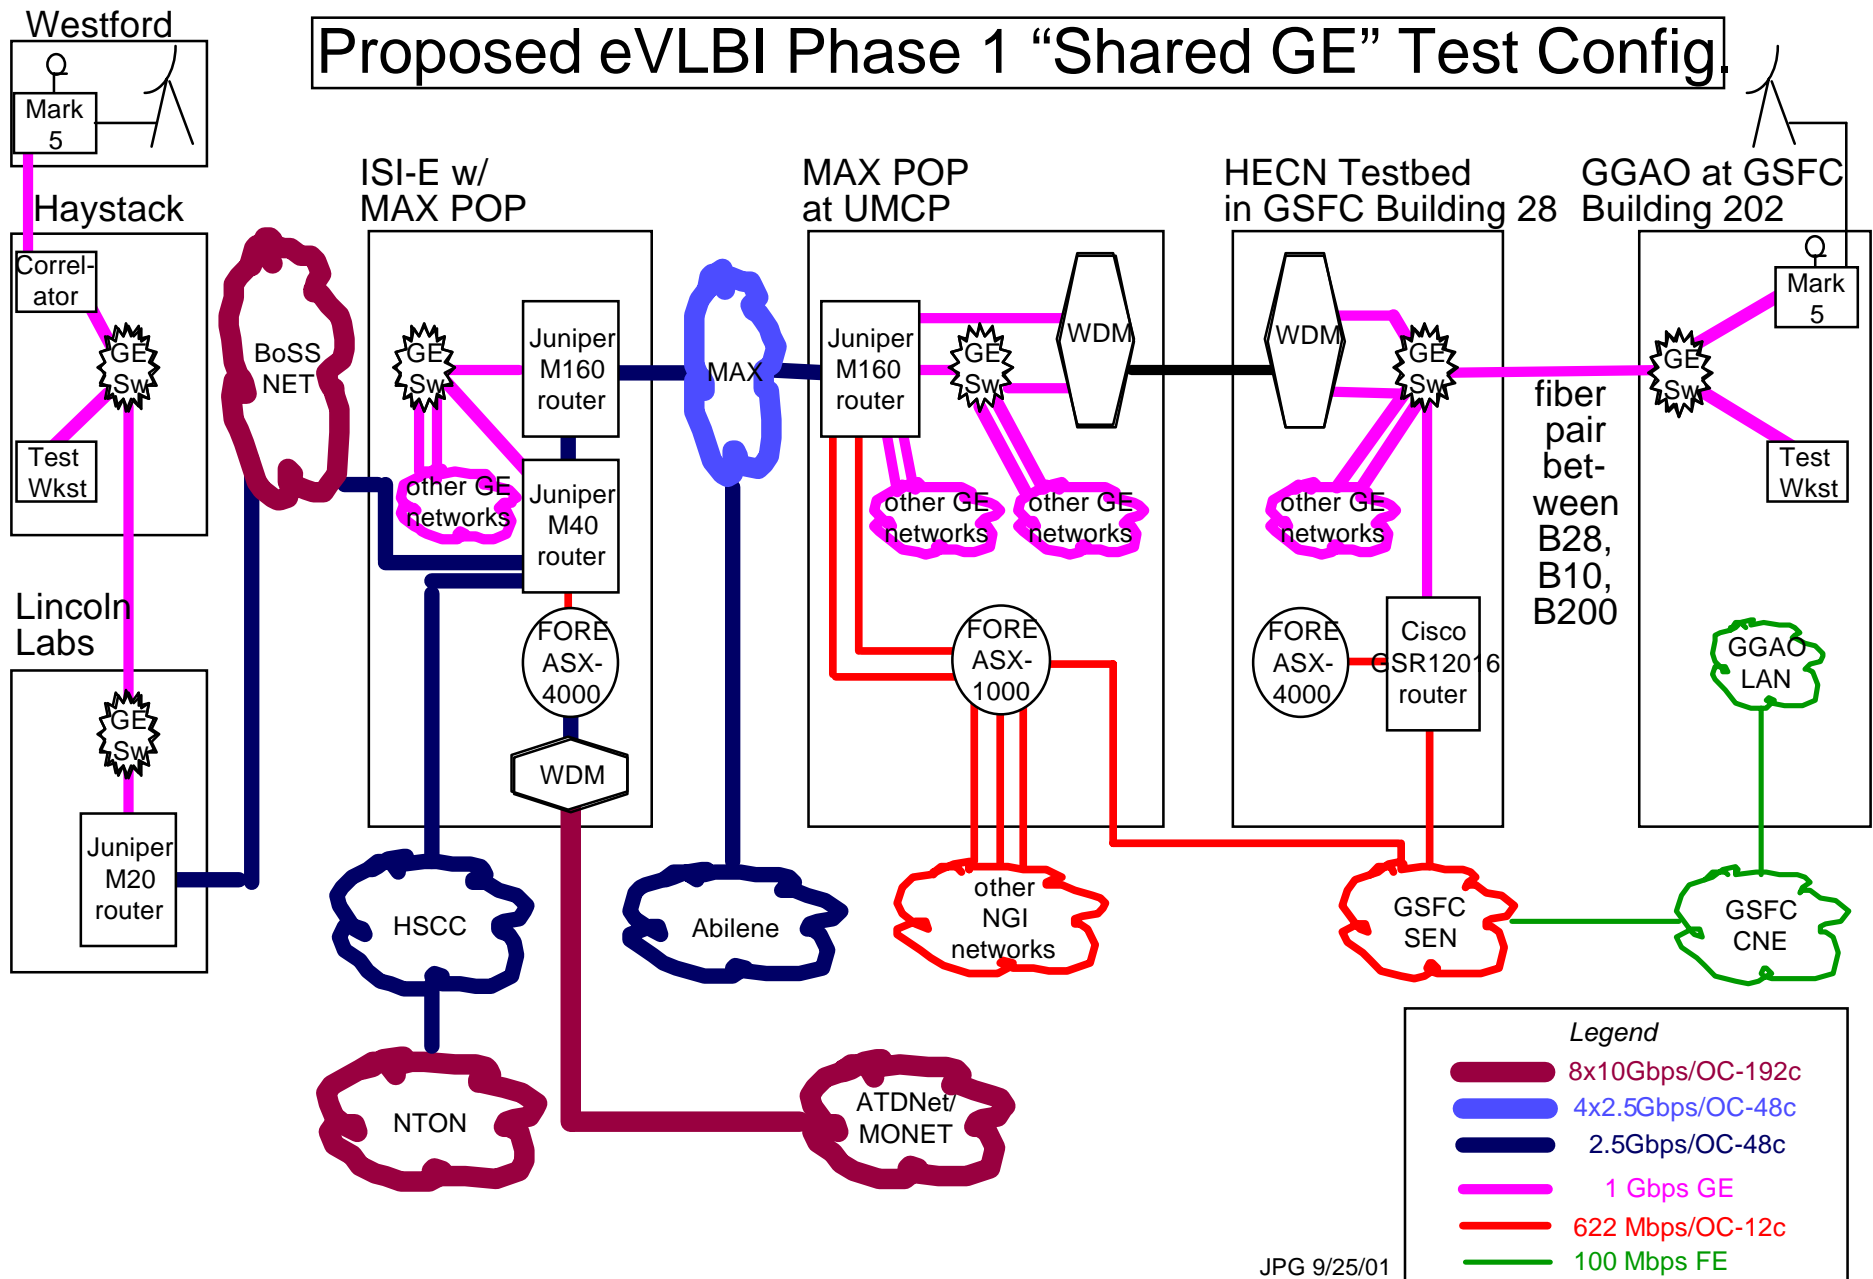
Proposed eVLBI Phase 1 “Shared GE” Test Config.

Westford

Mark 5

Haystack

Correl-ator

GE Sw

Test Wkst

Lincoln Labs

GE Sw

Juniper M20 router

BoSS NET

ISI-E w/ MAX POP

GE Sw

Juniper M160 router

other GE networks

Juniper M40 router

FORE ASX-4000

WDM

MAX

MAX POP at UMCP

Juniper M160 router

GE Sw

WDM

other GE networks

other GE networks

FORE ASX-1000

HECN Testbed in GSFC Building 28

WDM

GE Sw

other GE networks

FORE ASX-4000

Cisco GSR12016 router

fiber pair bet-ween B28, B10, B200

GGAO at GSFC Building 202

Mark 5

GE Sw

Test Wkst

GGAO LAN

HSCC

Abilene

other NGI networks

GSFC SEN

GSFC CNE

NTON

ATDNet/ MONET

Legend

8x10Gbps/OC-192c

4x2.5Gbps/OC-48c

2.5Gbps/OC-48c

1 Gbps GE

622 Mbps/OC-12c

100 Mbps FE

JPG 9/25/01